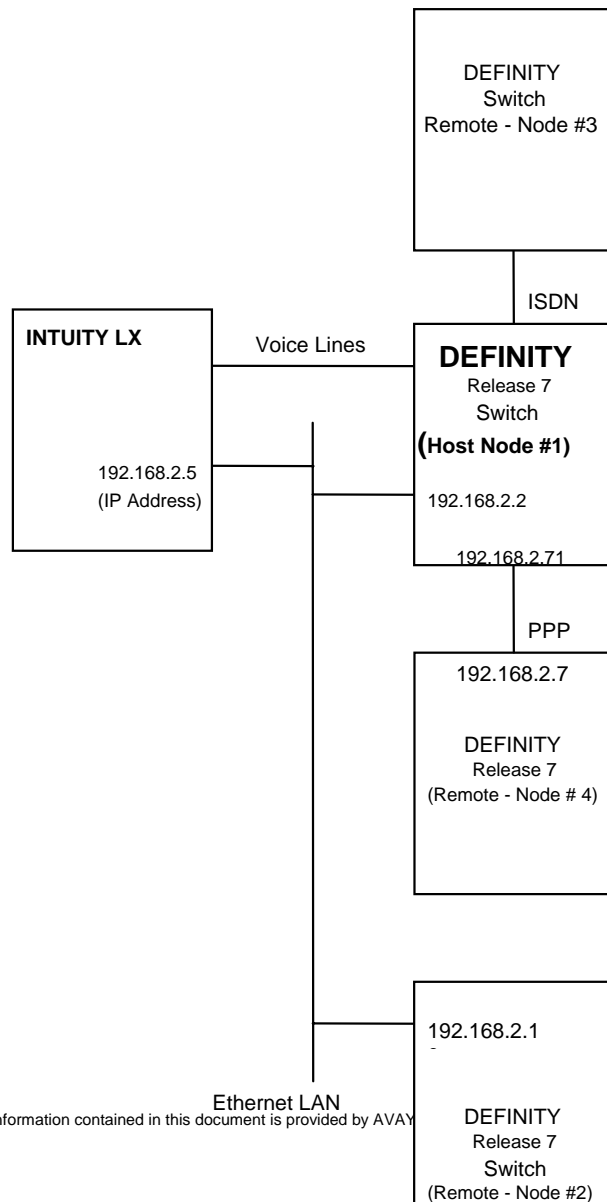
DEFINITY
Switch
Remote - Node #3

ISDN

INTUITY LX

Voice Lines

DEFINITY
Release 7
Switch
(Host Node #1)

192.168.2.5
(IP Address)

192.168.2.2

192.168.2.71

PPP

192.168.2.7

DEFINITY
Release 7
(Remote - Node # 4)

192.168.2.1

Ethernet LAN
nformation contained in this document is provided by AVAY

DEFINITY
Release 7
Switch
(Remote - Node #2)